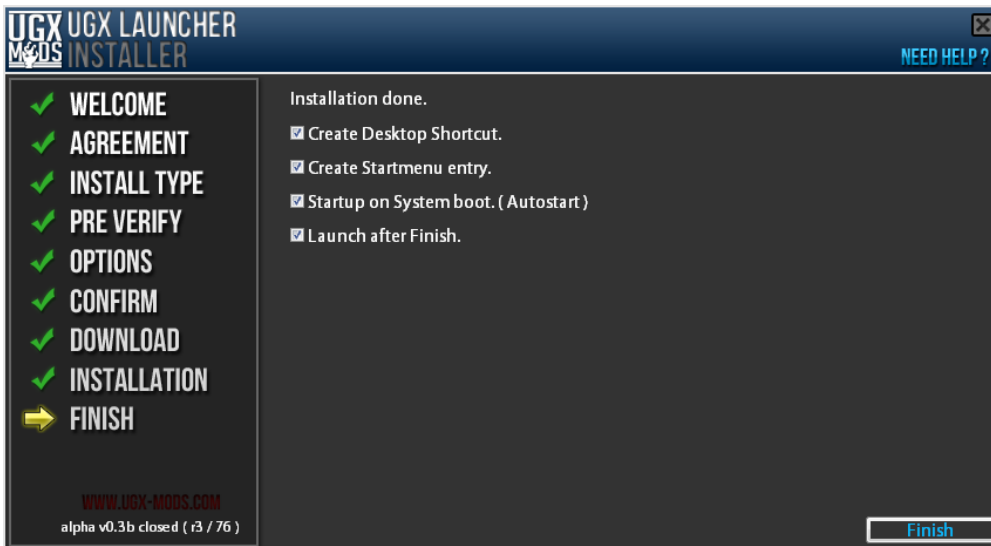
UGX MODS UGX LAUNCHER INSTALLER

NEED HELP ?

WELCOME
AGREEMENT
INSTALL TYPE
PRE VERIFY
OPTIONS
CONFIRM
DOWNLOAD
INSTALLATION
FINISH

WWW.UGX-MODS.COM
alpha v0.3b closed ( r3 / 76 )

Installation done.

Create Desktop Shortcut.
Create Startmenu entry.
Startup on System boot. ( Autostart )
Launch after Finish.

Finish